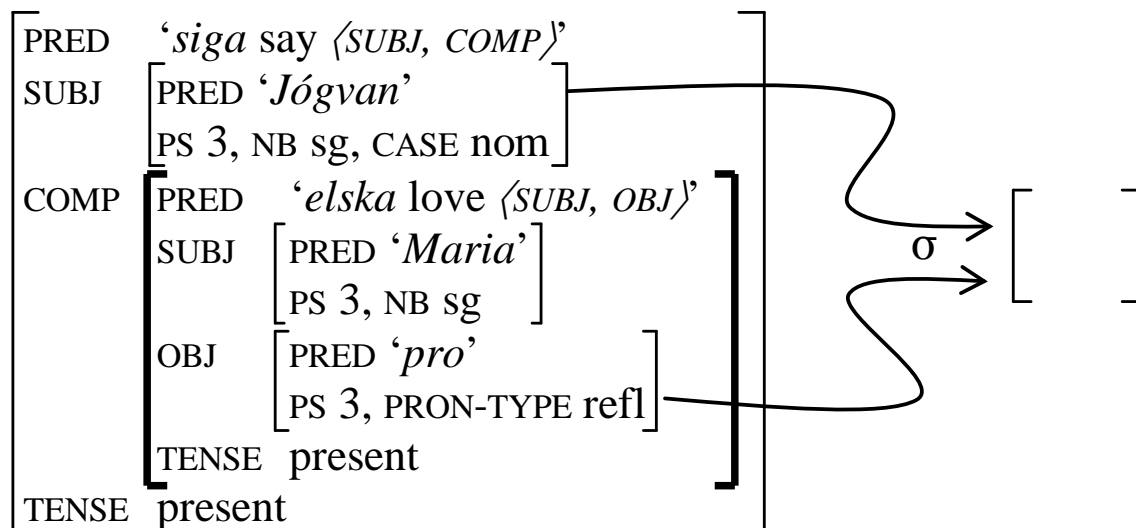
PRED 'siga say ⟨SUBJ, COMP⟩'
SUBJ PRED 'Jógvan'
PS 3, NB sg, CASE nom
COMP PRED 'elska love ⟨SUBJ, OBJ⟩'
SUBJ PRED 'Maria'
PS 3, NB sg
OBJ PRED 'pro'
PS 3, PRON-TYPE refl
TENSE present
TENSE present

σ